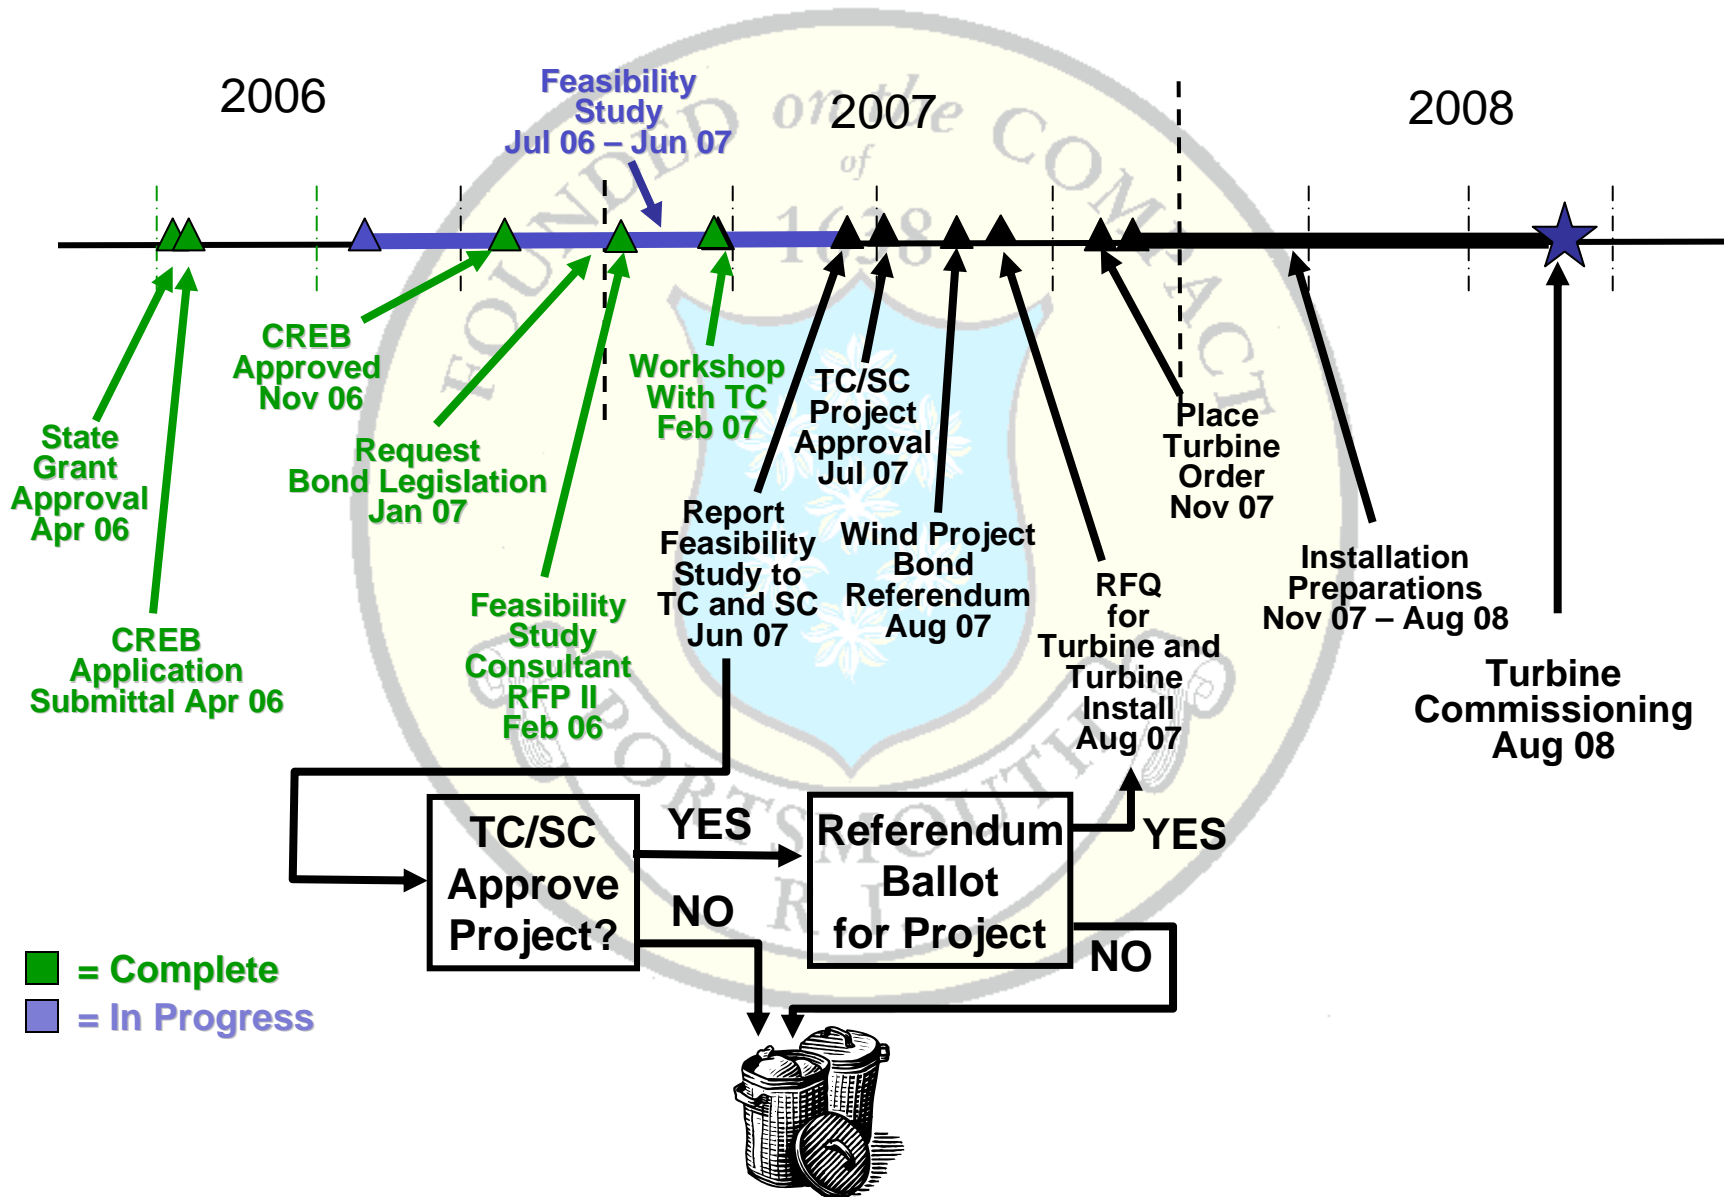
2006

Feasibility Study Jul 06 – Jun 07

2007

2008

CREB Approved Nov 06

State Grant Approval Apr 06

Request Bond Legislation Jan 07

Workshop With TC Feb 07

TC/SC Project Approval Jul 07

Place Turbine Order Nov 07

Report Feasibility Study to TC and SC Jun 07

Wind Project Bond Referendum Aug 07

Installation Preparations Nov 07 – Aug 08

RFQ for Turbine and Turbine Install Aug 07

CREB Application Submittal Apr 06

Feasibility Study Consultant RFP II Feb 06

Turbine Commissioning Aug 08

TC/SC Approve Project?

YES

NO

Referendum Ballot for Project

YES

NO

= Complete

= In Progress